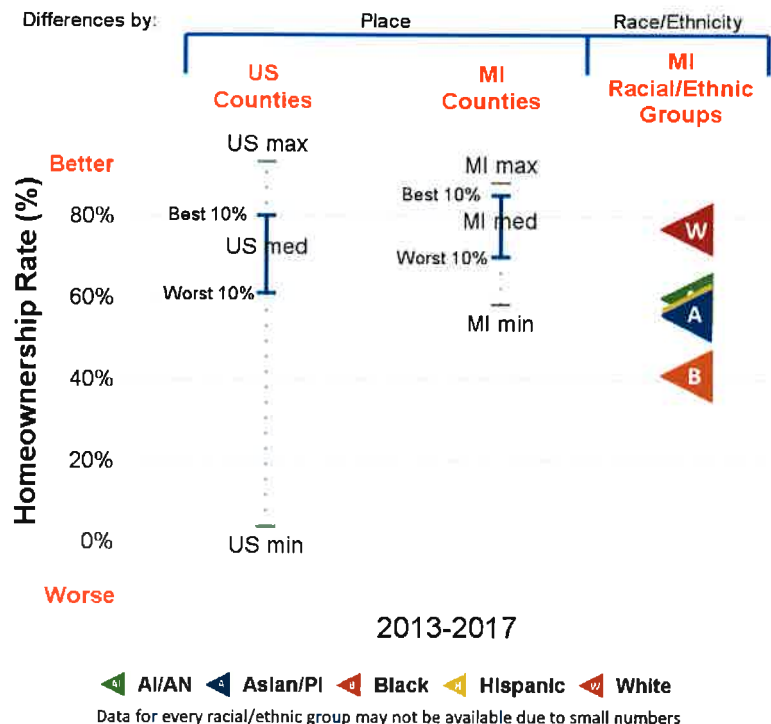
Differences by: Place Race/Ethnicity

US Counties

MI Counties

MI Racial/Ethnic Groups

Better

Homeownership Rate (%)

80%

60%

40%

20%

0%

Worse

US max

Best 10%

US med

Worst 10%

US min

MI max

Best 10%

MI med

Worst 10%

MI min

W

A

B

2013-2017

AI/AN Asian/PI Black Hispanic White

Data for every racial/ethnic group may not be available due to small numbers